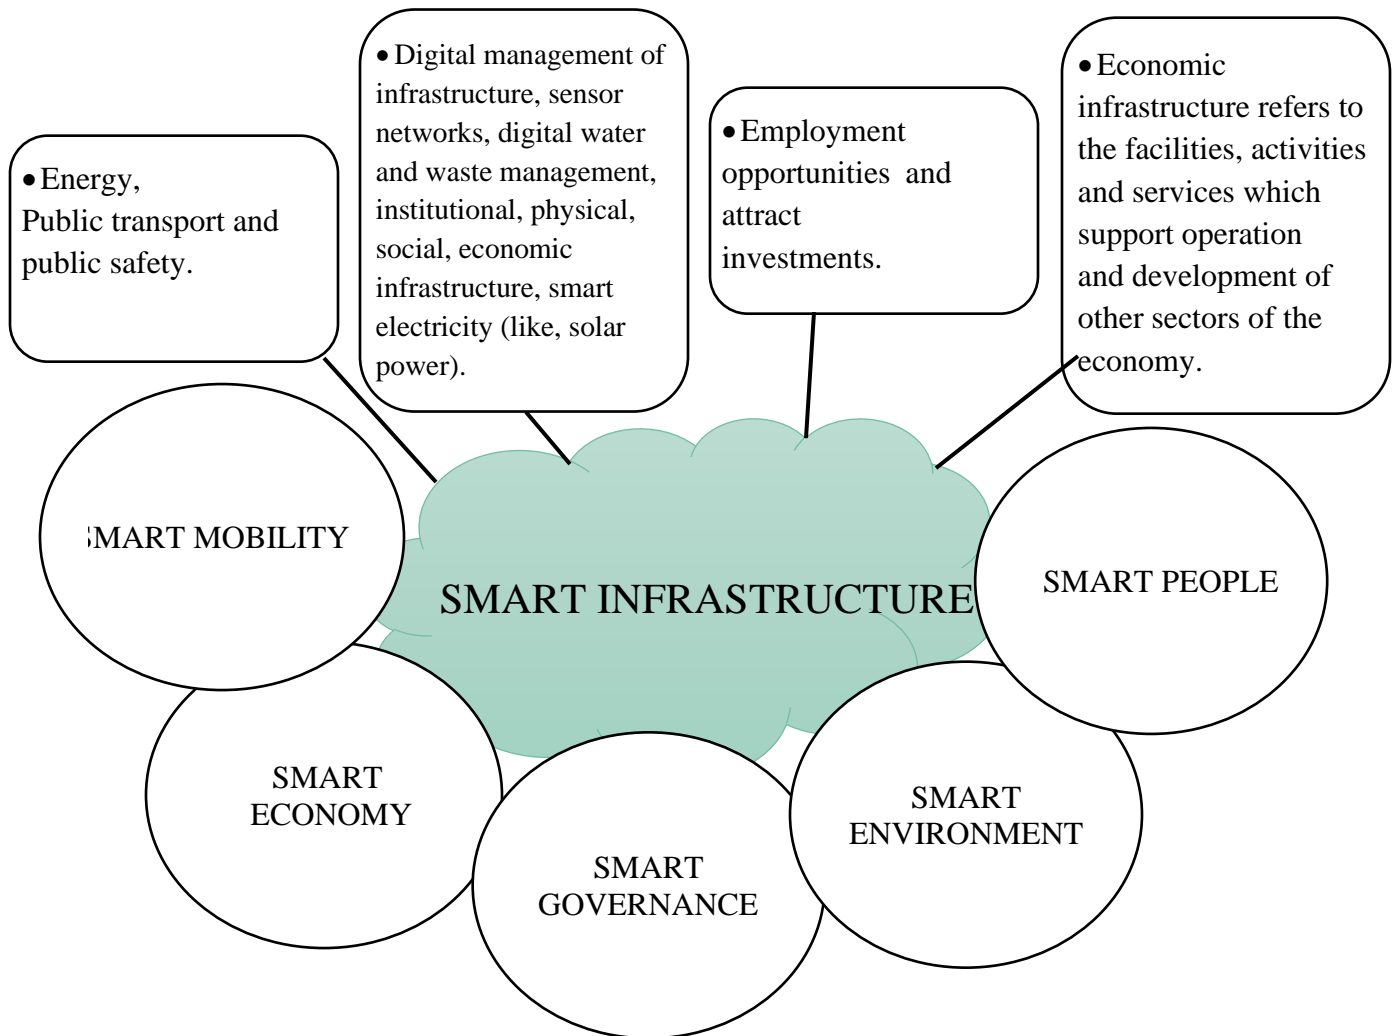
• Energy, Public transport and public safety.

• Digital management of infrastructure, sensor networks, digital water and waste management, institutional, physical, social, economic infrastructure, smart electricity (like, solar power).

• Employment opportunities and attract investments.

• Economic infrastructure refers to the facilities, activities and services which support operation and development of other sectors of the economy.

SMART MOBILITY

SMART INFRASTRUCTURE

SMART PEOPLE

SMART ECONOMY

SMART GOVERNANCE

SMART ENVIRONMENT